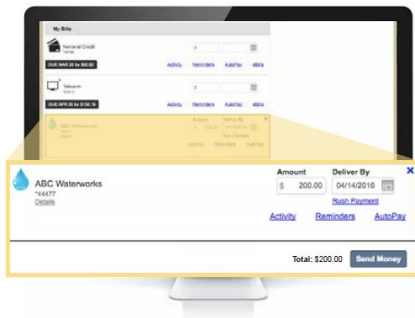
My Bills

National Credit
*4455

DUE MAR 29 for $60.00

$

Activity Reminders AutoPay eBills

Telecom
*4412

DUE APR 05 for $130.15

$

Activity Reminders AutoPay eBills

ABC Waterworks
*44477
Details

Amount
$ 200.00

Deliver By
04/14/2016

Rush Payment

Activity Reminders AutoPay

Total: $200.00

Send Money